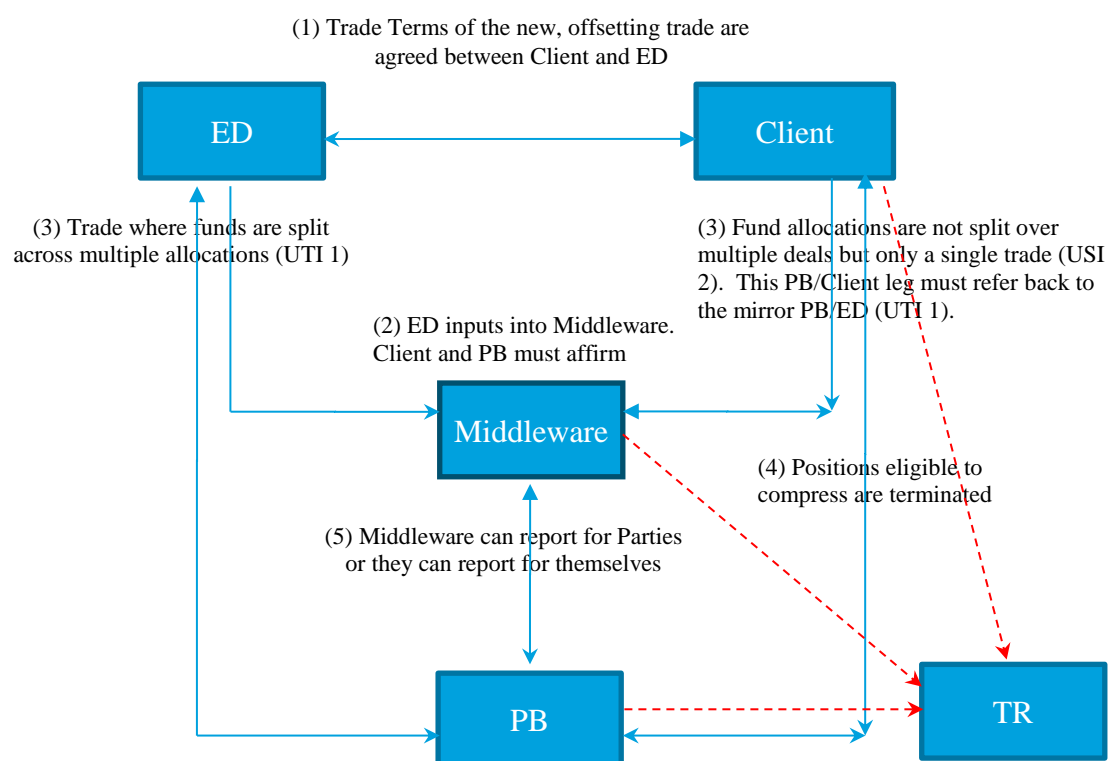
(1) Trade Terms of the new, offsetting trade are agreed between Client and ED

ED

Client

(3) Trade where funds are split across multiple allocations (UTI 1)

(3) Fund allocations are not split over multiple deals but only a single trade (USI 2). This PB/Client leg must refer back to the mirror PB/ED (UTI 1).

(2) ED inputs into Middleware. Client and PB must affirm

Middleware

(4) Positions eligible to compress are terminated

(5) Middleware can report for Parties or they can report for themselves

PB

TR